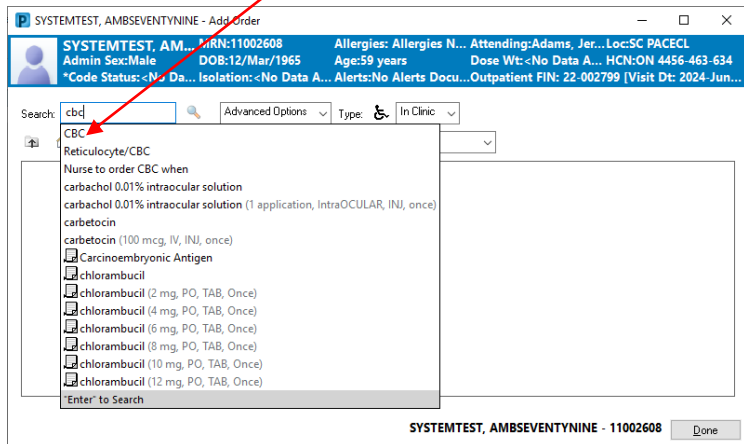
SYSTEMTEST, AMBSEVENTYNINE - Add Order

SYSTEMTEST, AM... MRN:11002608 Allergies: Allergies N... Attending:Adams, Jer... Loc:SC PACECL
Admin Sex:Male DOB:12/Mar/1965 Age:59 years Dose Wt:<No Data A... HCN:ON 4456-463-634
*Code Status:<No Da... Isolation:<No Data A... Alerts:No Alerts Docu... Outpatient FIN: 22-002799 [Visit Dt: 2024-Jun...

Search: cbc Advanced Options Type: In Clinic

CBC
Reticulocyte/CBC
Nurse to order CBC when
carbachol 0.01% intraocular solution
carbachol 0.01% intraocular solution (1 application, IntraOCULAR, INJ, once)
carbetocin
carbetocin (100 mcg, IV, INJ, once)
Carcinoembryonic Antigen
chlorambucil
chlorambucil (2 mg, PO, TAB, Once)
chlorambucil (4 mg, PO, TAB, Once)
chlorambucil (6 mg, PO, TAB, Once)
chlorambucil (8 mg, PO, TAB, Once)
chlorambucil (10 mg, PO, TAB, Once)
chlorambucil (12 mg, PO, TAB, Once)
"Enter" to Search

SYSTEMTEST, AMBSEVENTYNINE - 11002608 Done